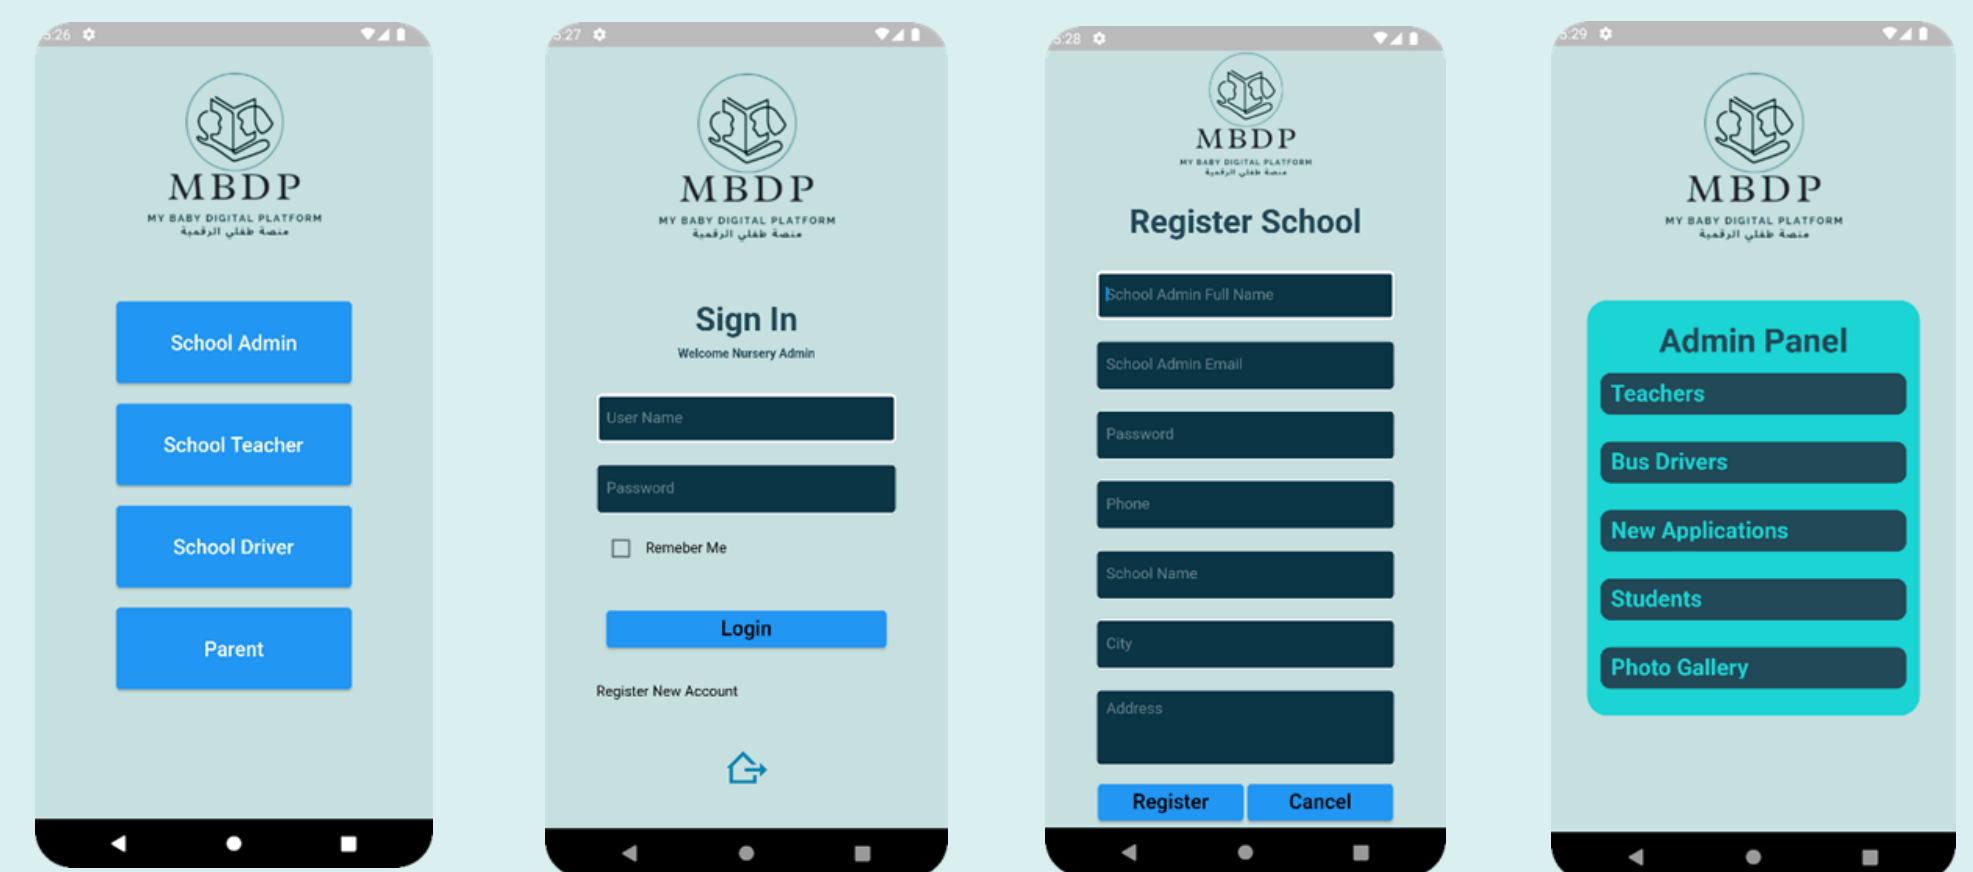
5:26

MBDP
MY BABY DIGITAL PLATFORM
منصة طفلي الرقمية

School Admin

School Teacher

School Driver

Parent

5:27

MBDP
MY BABY DIGITAL PLATFORM
منصة طفلي الرقمية

Sign In
Welcome Nursery Admin

User Name

Password

Remeber Me

Login

Register New Account

5:28

MBDP
MY BABY DIGITAL PLATFORM
منصة طفلي الرقمية

Register School

School Admin Full Name

School Admin Email

Password

Phone

School Name

City

Address

Register
Cancel

5:29

MBDP
MY BABY DIGITAL PLATFORM
منصة طفلي الرقمية

Admin Panel

Teachers

Bus Drivers

New Applications

Students

Photo Gallery